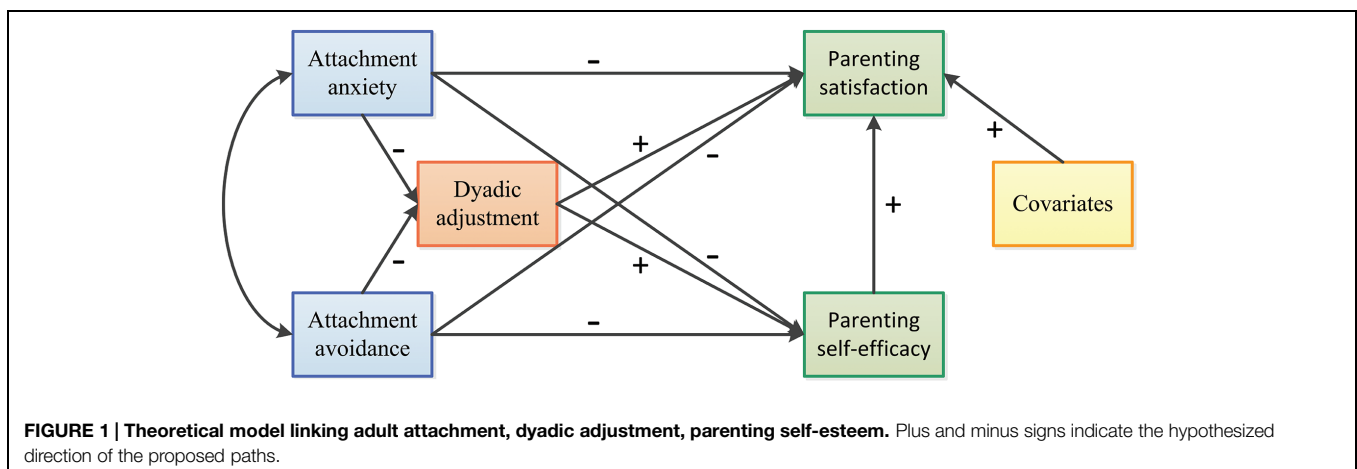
Attachment anxiety

-

Parenting satisfaction

-

+

-

+

Dyadic adjustment

+

Covariates

-

+

-

Attachment avoidance

-

Parenting self-efficacy

**FIGURE 1 | Theoretical model linking adult attachment, dyadic adjustment, parenting self-esteem.** Plus and minus signs indicate the hypothesized direction of the proposed paths.